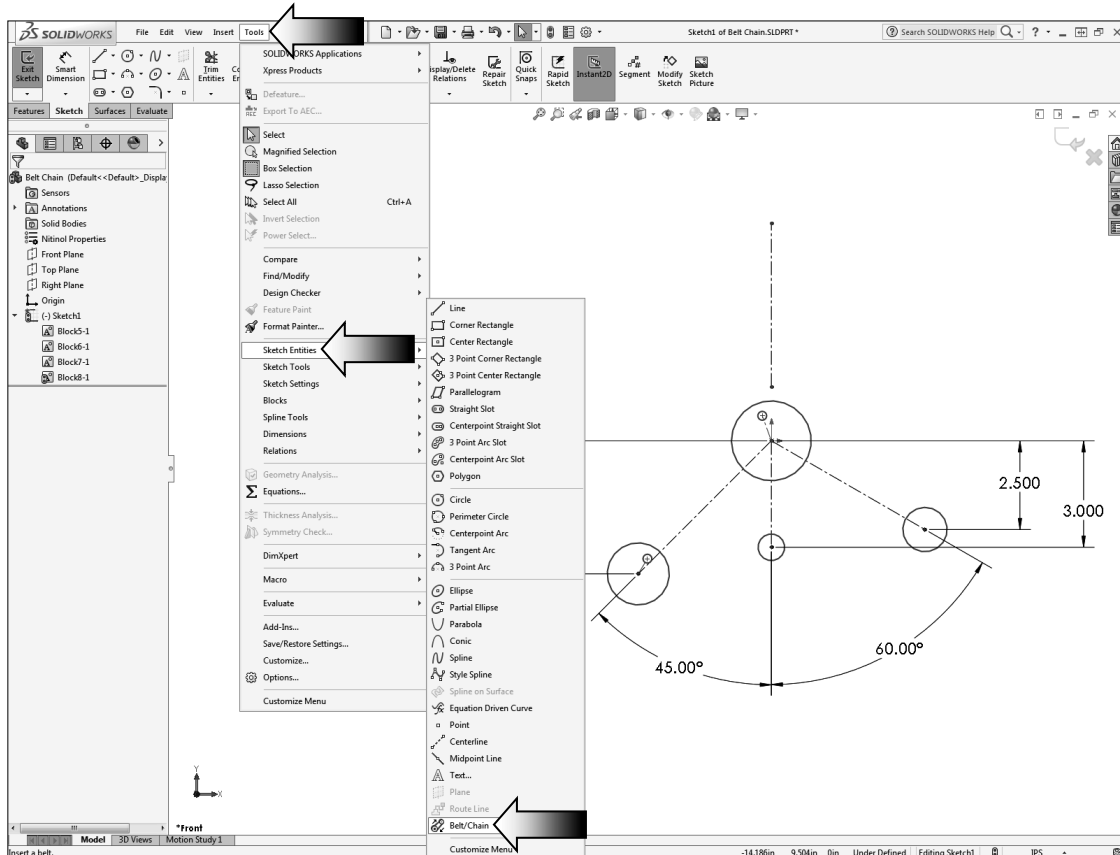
SOLIDWORKS File Edit View Insert Tools

Sketch1 of Belt Chain.SLDPRT *

Search SOLIDWORKS Help

Exit Sketch Smart Dimension Trim Entities

Display/Delete Relations Repair Sketch Quick Snaps Rapid Sketch Instant2D Segment Modify Sketch Sketch Picture

Features Sketch Surfaces Evaluate

Belt Chain (Default<<Default>_Displa
Sensors
Annotations
Solid Bodies
Nitinol Properties
Front Plane
Top Plane
Right Plane
Origin
(-) Sketch1
Block5-1
Block6-1
Block7-1
Block8-1

SOLIDWORKS Applications
Xpress Products
Defeature...
Export To AEC...
Select
Magnified Selection
Box Selection
Lasso Selection
Select All Ctrl+A
Invert Selection
Power Select...
Compare
Find/Modify
Design Checker
Feature Paint
Format Painter...
Sketch Entities
Sketch Tools
Sketch Settings
Blocks
Spline Tools
Dimensions
Relations
Geometry Analysis...
Equations...
Thickness Analysis...
Symmetry Check...
DimXpert
Macro
Evaluate
Add-Ins...
Save/Restore Settings...
Customize...
Options...
Customize Menu

Line
Corner Rectangle
Center Rectangle
3 Point Corner Rectangle
3 Point Center Rectangle
Parallelogram
Straight Slot
Centerpoint Straight Slot
3 Point Arc Slot
Centerpoint Arc Slot
Polygon
Circle
Perimeter Circle
Centerpoint Arc
Tangent Arc
3 Point Arc
Ellipse
Partial Ellipse
Parabola
Conic
Spline
Style Spline
Spline on Surface
Equation Driven Curve
Point
Centerline
Midpoint Line
Text...
Plane
Route Line
Belt/Chain
Customize Menu

2.500
3.000
60.00°
45.00°

*Front

Model 3D Views Motion Study 1

Insert a belt.

-14.186in 9.504in 0in Under Defined Editing Sketch1 IPS